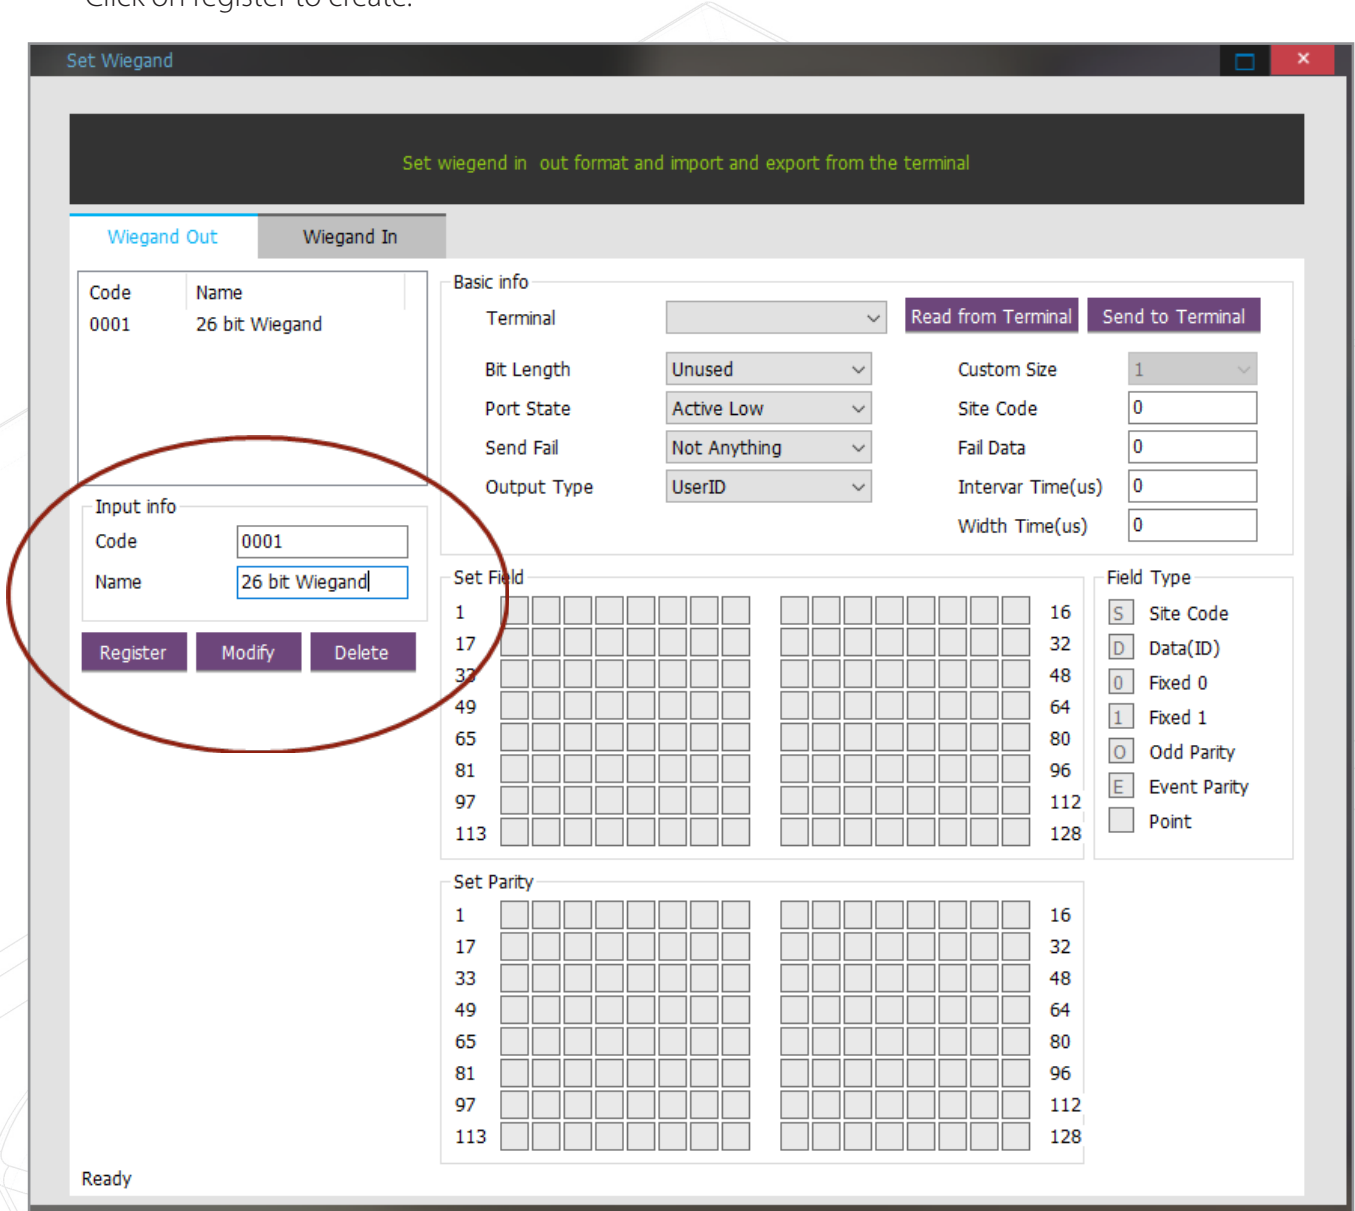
Click on register to create.

Set Wiegand

Set wiegend in out format and import and export from the terminal

Wiegand Out
Wiegand In

| Code | Name |
|---|---|
| 0001 | 26 bit Wiegand |

Input info
Code 0001
Name 26 bit Wiegand

Register Modify Delete

Basic info
Terminal
Read from Terminal
Send to Terminal
Bit Length Unused
Port State Active Low
Send Fail Not Anything
Output Type UserID
Custom Size 1
Site Code 0
Fail Data 0
Intervar Time(us) 0
Width Time(us) 0

Set Field
1 16
17 32
33 48
49 64
65 80
81 96
97 112
113 128

Field Type
S Site Code
D Data(ID)
0 Fixed 0
1 Fixed 1
O Odd Parity
E Event Parity
Point

Set Parity
1 16
17 32
33 48
49 64
65 80
81 96
97 112
113 128

Ready